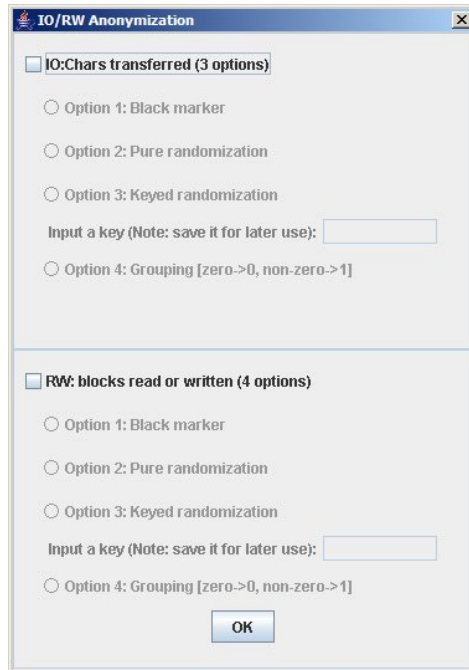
IO/RW Anonymization

IO:Chars transferred (3 options)

Option 1: Black marker

Option 2: Pure randomization

Option 3: Keyed randomization

Input a key (Note: save it for later use):

Option 4: Grouping [zero->0, non-zero->1]

RW: blocks read or written (4 options)

Option 1: Black marker

Option 2: Pure randomization

Option 3: Keyed randomization

Input a key (Note: save it for later use):

Option 4: Grouping [zero->0, non-zero->1]

OK